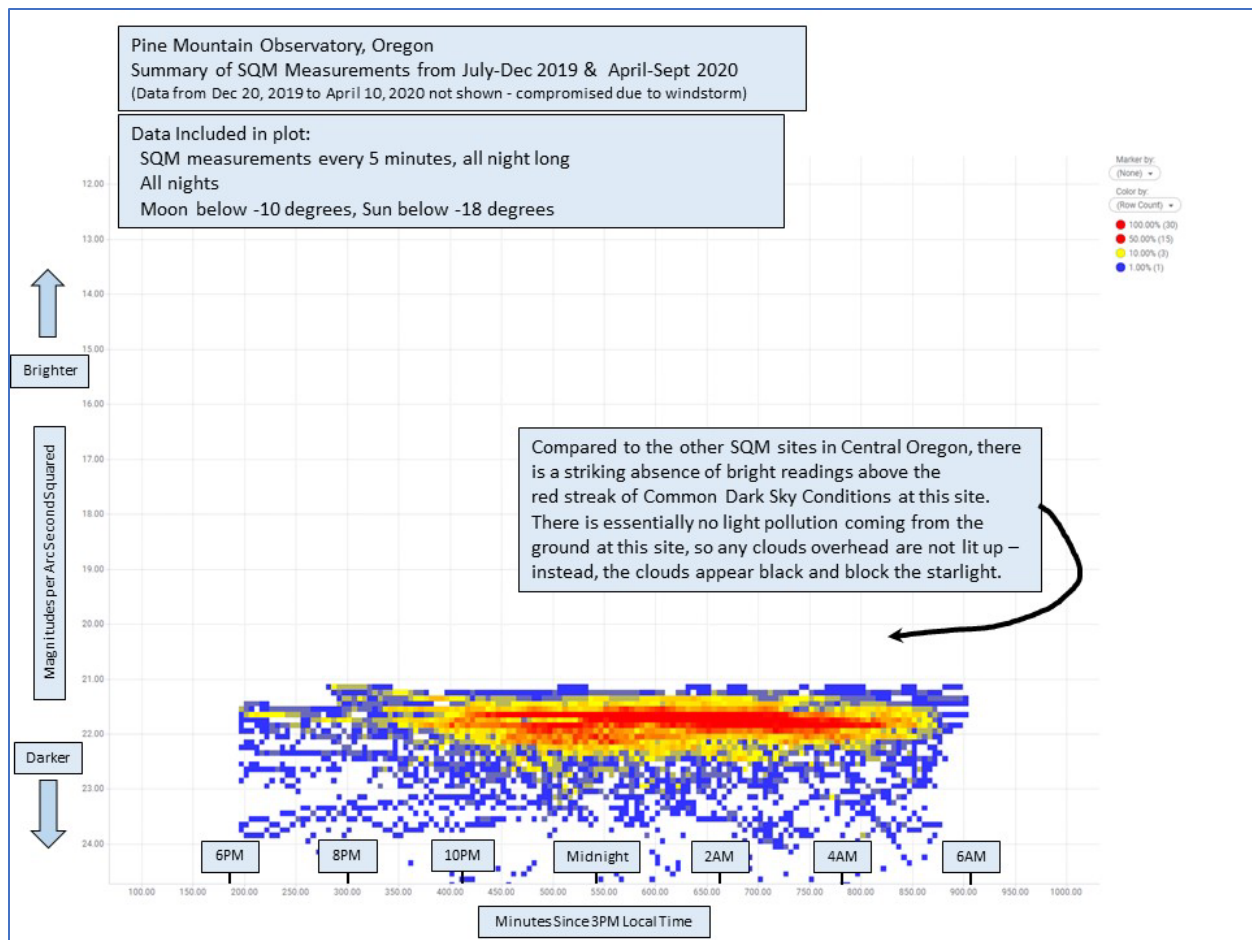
Pine Mountain Observatory, Oregon
Summary of SQM Measurements from July-Dec 2019 & April-Sept 2020
(Data from Dec 20, 2019 to April 10, 2020 not shown - compromised due to windstorm)

Data Included in plot:
SQM measurements every 5 minutes, all night long
All nights
Moon below -10 degrees, Sun below -18 degrees

Marker by:
(None)
Color by:
(Row Count)
100.00% (30)
50.00% (15)
10.00% (3)
1.00% (1)

Brighter

Darker

Magnitudes per ArcSecondSquared

12.00
13.00
14.00
15.00
16.00
17.00
18.00
19.00
20.00
21.00
22.00
23.00
24.00

Compared to the other SQM sites in Central Oregon, there is a striking absence of bright readings above the red streak of Common Dark Sky Conditions at this site. There is essentially no light pollution coming from the ground at this site, so any clouds overhead are not lit up – instead, the clouds appear black and block the starlight.

6PM
8PM
10PM
Midnight
2AM
4AM
6AM

100.00 150.00 200.00 250.00 300.00 350.00 400.00 450.00 500.00 550.00 600.00 650.00 700.00 750.00 800.00 850.00 900.00 950.00 1000.00

Minutes Since 3PM Local Time